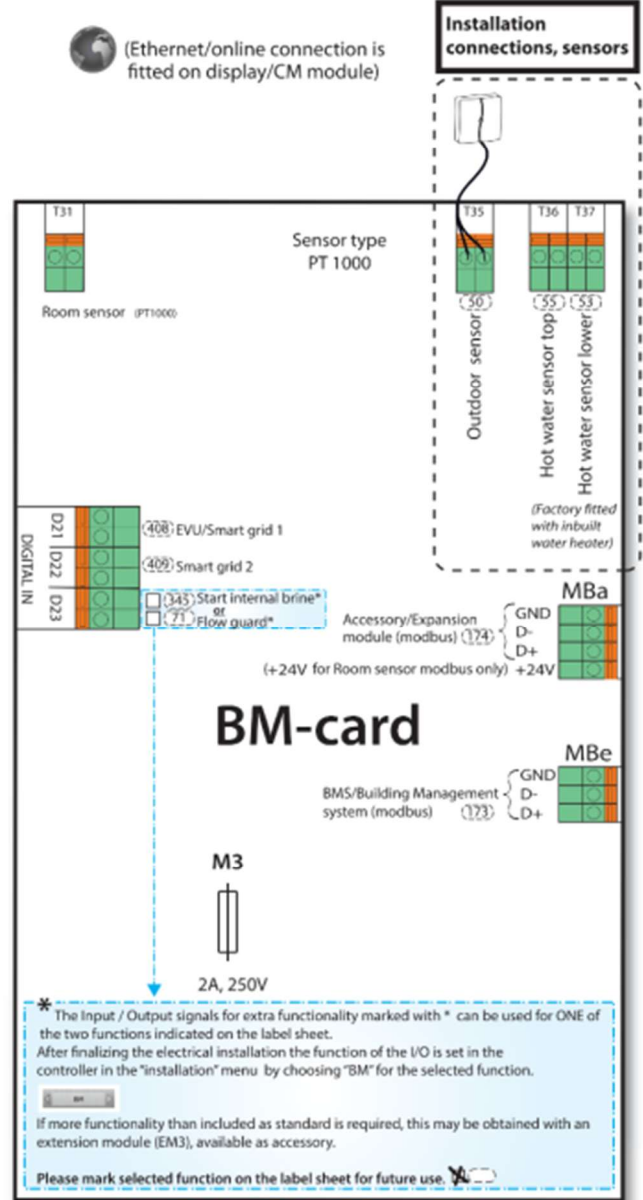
(Ethernet/online connection is fitted on display/CM module)

Installation connections, sensors

T31

Sensor type
PT 1000

Room sensor (PT1000)

T35
50
Outdoor sensor

T36
55
Hot water sensor top

T37
53
Hot water sensor lower

(Factory fitted with inbuilt water heater)

DIGITAL IN
D21
D22
D23

408 EVU/Smart grid 1
409 Smart grid 2
345 Start internal brine*
or
71 Flow guard*

MBa
Accessory/Expansion module (modbus) 174
GND
D-
D+
(+24V for Room sensor modbus only) +24V

BM-card

MBe
BMS/Building Management system (modbus) 173
GND
D-
D+

M3

2A, 250V

* The Input / Output signals for extra functionality marked with * can be used for ONE of the two functions indicated on the label sheet.
After finalizing the electrical installation the function of the I/O is set in the controller in the "installation" menu by choosing "BM" for the selected function.

BM

If more functionality than included as standard is required, this may be obtained with an extension module (EM3), available as accessory.

Please mark selected function on the label sheet for future use.